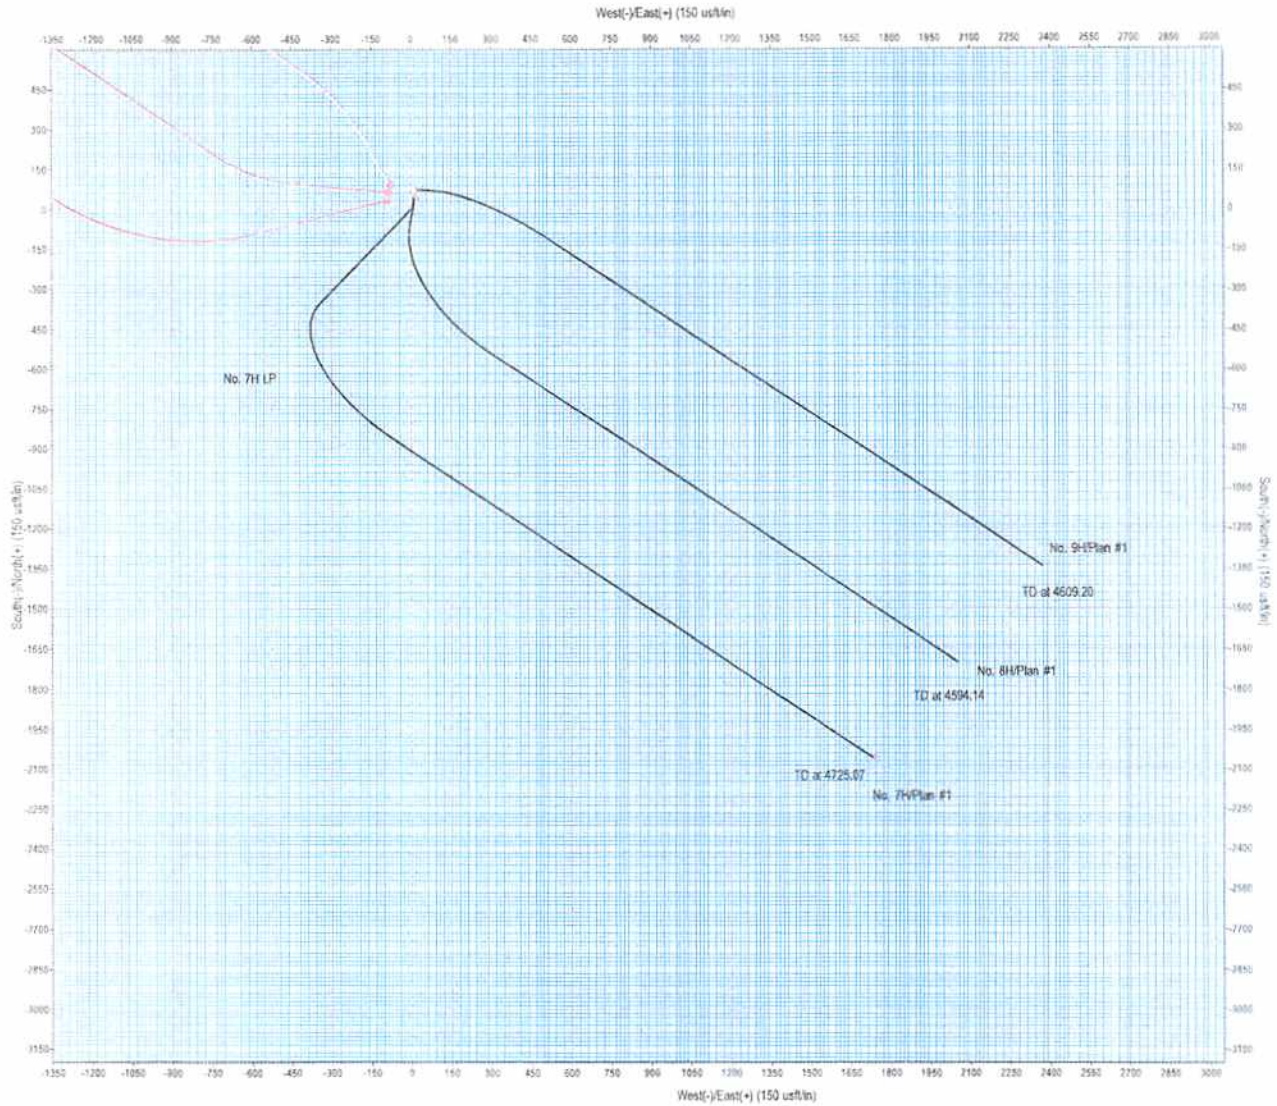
West(-)/East(+) (150 usft/in)

-1350 -1200 -1050 -900 -750 -600 -450 -300 -150 0 150 300 450 600 750 900 1050 1200 1350 1500 1650 1800 1950 2100 2250 2400 2550 2700 2850 3000

450 300 150 0 -150 -300 -450 -600 -750 -900 -1050 -1200 -1350 -1500 -1650 -1800 -1950 -2100 -2250 -2400 -2550 -2700 -2850 -3000 -3150

South(-)/North(+) (150 usft/in)

No. 7H LP

No. 9H/Plan #1

TD at 4609.20

No. 8H/Plan #1

TD at 4594.14

TD at 4725.67

No. 7H/Plan #1

450 300 150 0 -150 -300 -450 -600 -750 -900 -1050 -1200 -1350 -1500 -1650 -1800 -1950 -2100 -2250 -2400 -2550 -2700 -2850 -3000 -3150

South(-)/North(+) (150 usft/in)

-1350 -1200 -1050 -900 -750 -600 -450 -300 -150 0 150 300 450 600 750 900 1050 1200 1350 1500 1650 1800 1950 2100 2250 2400 2550 2700 2850 3000

West(-)/East(+) (150 usft/in)